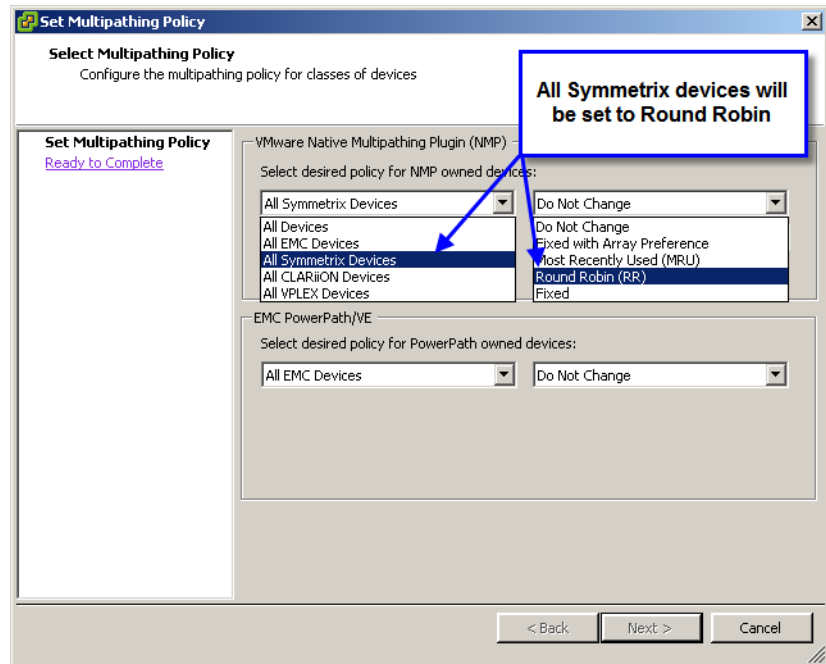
Set Multipathing Policy

Select Multipathing Policy
Configure the multipathing policy for classes of devices

All Symmetrix devices will be set to Round Robin

Set Multipathing Policy
Ready to Complete

VMware Native Multipathing Plugin (NMP)
Select desired policy for NMP owned devices:

All Symmetrix Devices
All Devices
All EMC Devices
All Symmetrix Devices
All CLARiiON Devices
All VPLEX Devices

Do Not Change
Do Not Change
Fixed with Array Preference
Most Recently Used (MRU)
Round Robin (RR)
Fixed

EMC PowerPath/VE
Select desired policy for PowerPath owned devices:
All EMC Devices
Do Not Change

< Back
Next >
Cancel